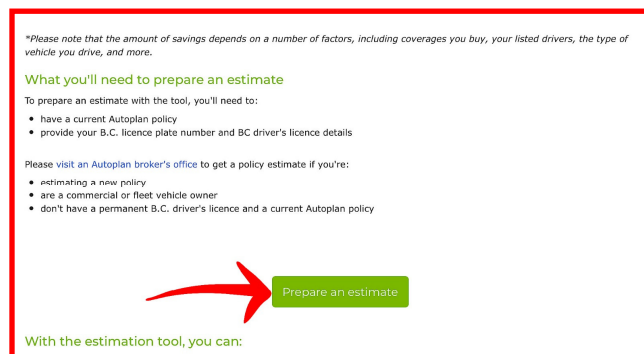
*Please note that the amount of savings depends on a number of factors, including coverages you buy, your listed drivers, the type of vehicle you drive, and more.

What you'll need to prepare an estimate

To prepare an estimate with the tool, you'll need to:

- have a current Autoplan policy
- provide your B.C. licence plate number and BC driver's licence details

Please visit an Autoplan broker's office to get a policy estimate if you're:

- estimating a new policy
- are a commercial or fleet vehicle owner
- don't have a permanent B.C. driver's licence and a current Autoplan policy

Prepare an estimate

With the estimation tool, you can: